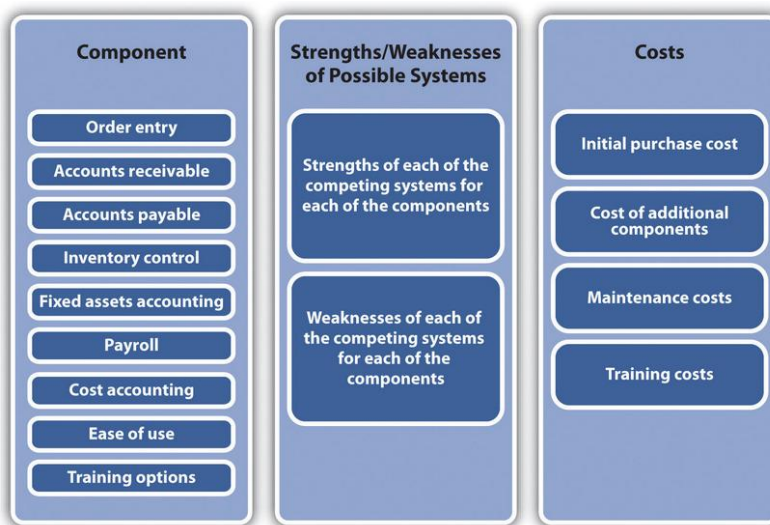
Component

Order entry

Accounts receivable

Accounts payable

Inventory control

Fixed assets accounting

Payroll

Cost accounting

Ease of use

Training options

Strengths/Weaknesses of Possible Systems

Strengths of each of the competing systems for each of the components

Weaknesses of each of the competing systems for each of the components

Costs

Initial purchase cost

Cost of additional components

Maintenance costs

Training costs